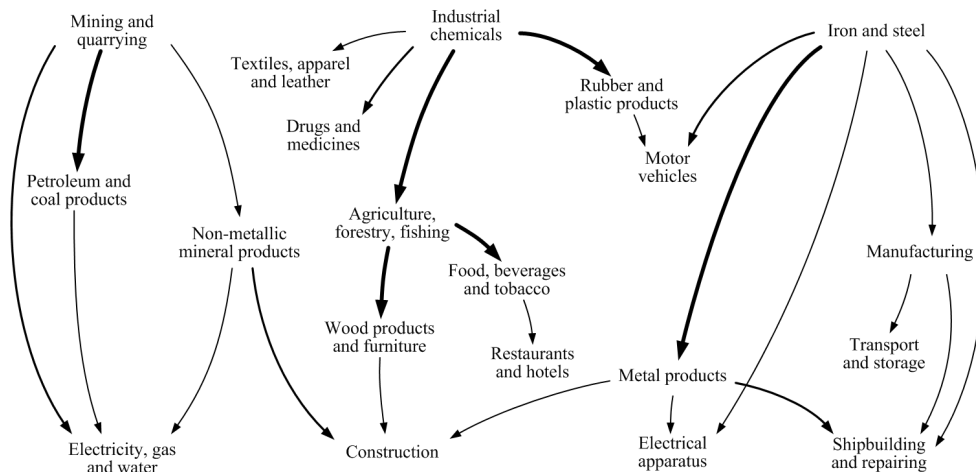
Mining and quarrying

Industrial chemicals

Iron and steel

Textiles, apparel and leather

Rubber and plastic products

Drugs and medicines

Motor vehicles

Petroleum and coal products

Agriculture, forestry, fishing

Non-metallic mineral products

Manufacturing

Food, beverages and tobacco

Wood products and furniture

Transport and storage

Restaurants and hotels

Metal products

Electricity, gas and water

Construction

Electrical apparatus

Shipbuilding and repairing